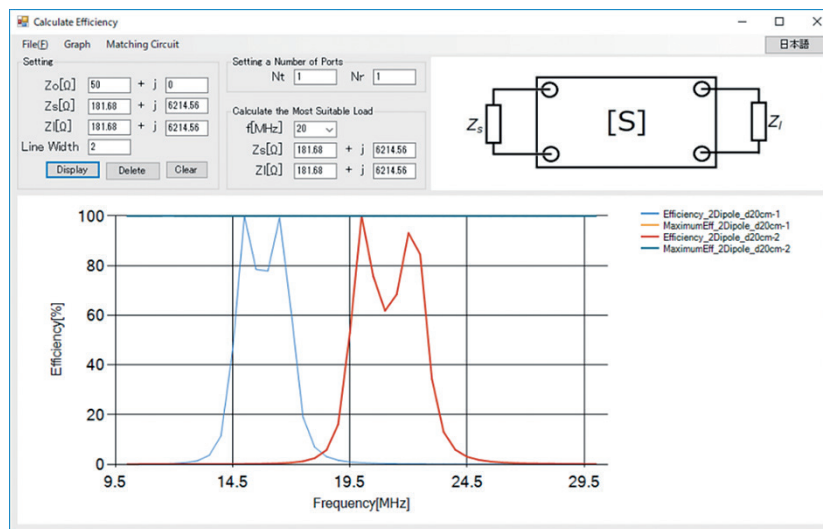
Calculate Efficiency

File(F) Graph Matching Circuit

日本語

Setting

Zo[Ω] 50 + j 0

Zs[Ω] 181.68 + j 6214.56

Zl[Ω] 181.68 + j 6214.56

Line Width 2

Display Delete Clear

Setting a Number of Ports

Nt 1 Nr 1

Calculate the Most Suitable Load

f[MHz] 20

Zs[Ω] 181.68 + j 6214.56

Zl[Ω] 181.68 + j 6214.56

$Z_s$ [S] $Z_l$

Efficiency_2Dipole_d20cm-1
MaximumEff_2Dipole_d20cm-1
Efficiency_2Dipole_d20cm-2
MaximumEff_2Dipole_d20cm-2

100
80
60
40
20
0

Efficiency[%]

9.5 14.5 19.5 24.5 29.5

Frequency[MHz]